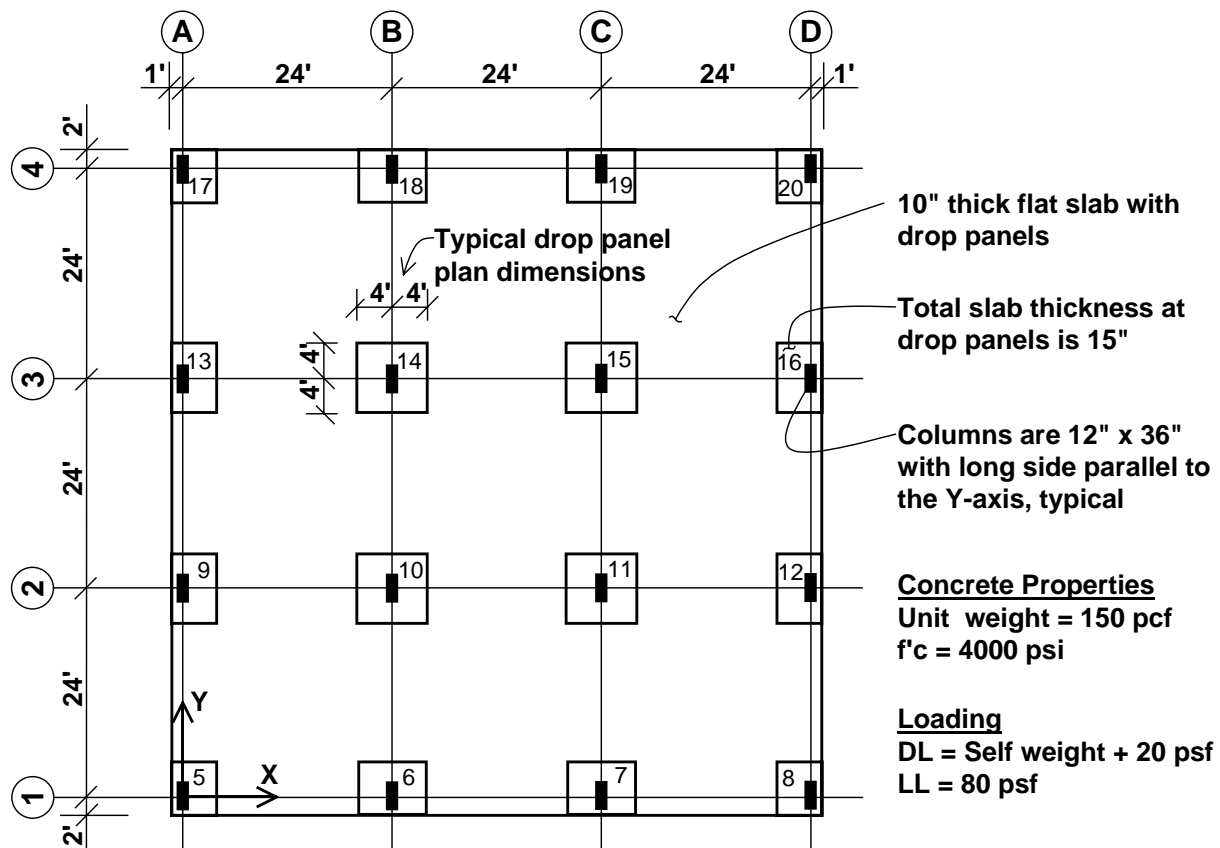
A B C D

1' 24' 24' 24' 1'

2'

4

24'

3

24'

2

24'

1

2'

17 18 19 20

Typical drop panel plan dimensions

4' 4'

4'

4'

13 14 15 16

9 10 11 12

5 6 7 8

Y

X

10" thick flat slab with drop panels

Total slab thickness at drop panels is 15"

Columns are 12" x 36" with long side parallel to the Y-axis, typical

Concrete Properties
Unit weight = 150 pcf
f'c = 4000 psi

Loading
DL = Self weight + 20 psf
LL = 80 psf